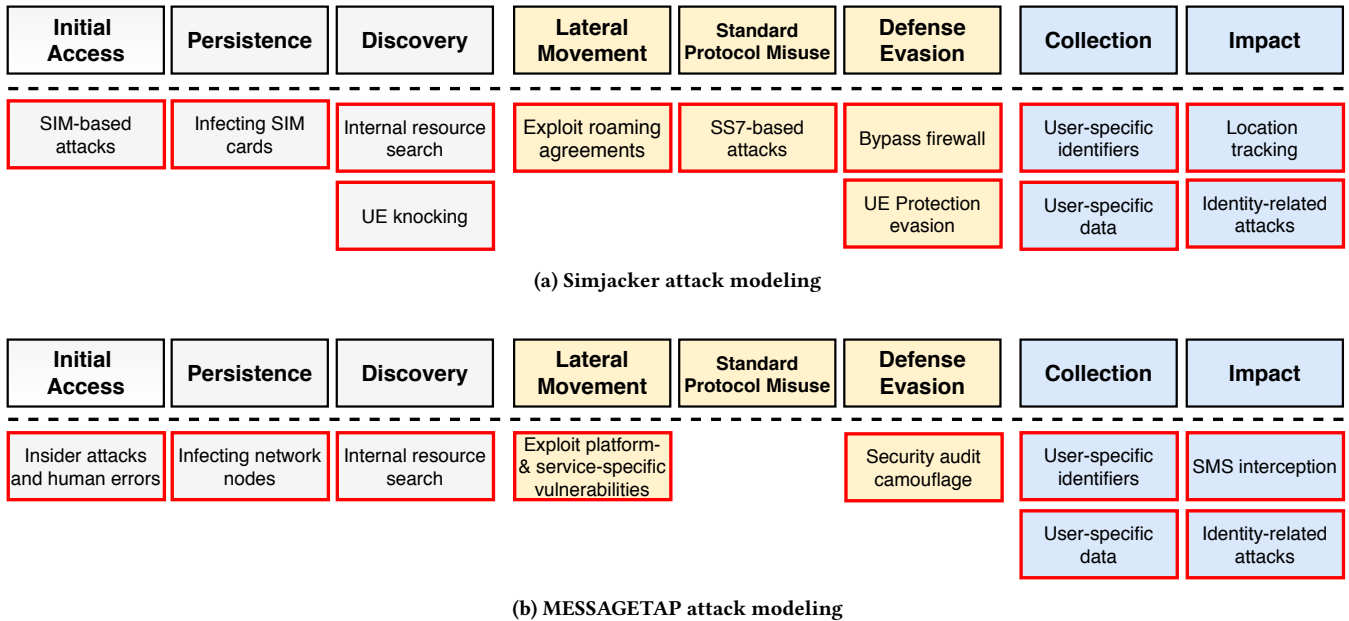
Initial Access

Persistence

Discovery

Lateral Movement

Standard Protocol Misuse

Defense Evasion

Collection

Impact

SIM-based attacks

Infecting SIM cards

Internal resource search

UE knocking

Exploit roaming agreements

SS7-based attacks

Bypass firewall

UE Protection evasion

User-specific identifiers

User-specific data

Location tracking

Identity-related attacks

(a) Simjacker attack modeling

Initial Access

Persistence

Discovery

Lateral Movement

Standard Protocol Misuse

Defense Evasion

Collection

Impact

Insider attacks and human errors

Infecting network nodes

Internal resource search

Exploit platform- & service-specific vulnerabilities

Security audit camouflage

User-specific identifiers

User-specific data

SMS interception

Identity-related attacks

(b) MESSAGETAP attack modeling